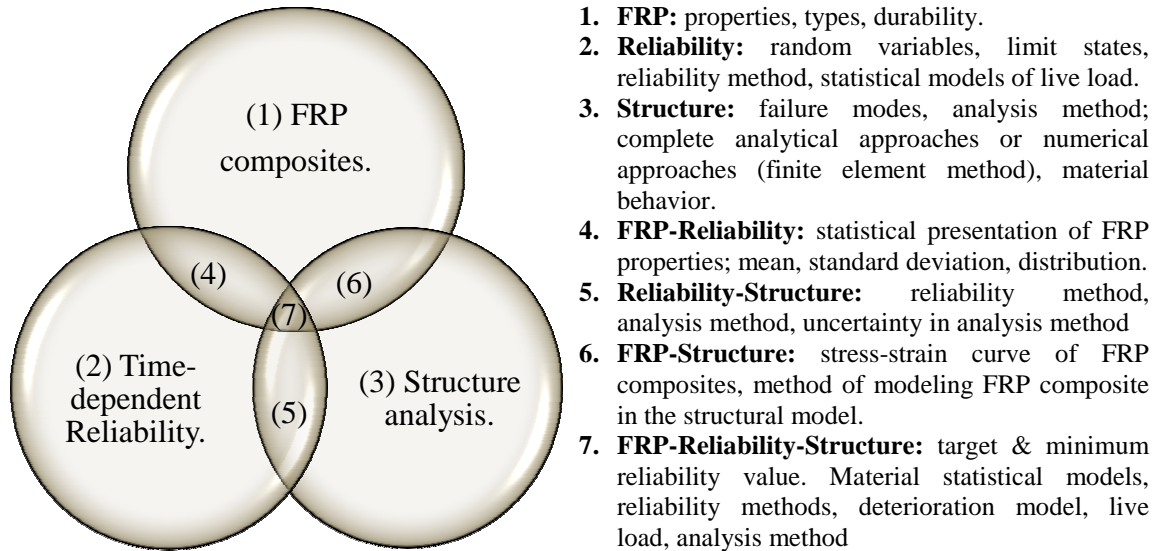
(1) FRP composites.

(4)

(6)

(7)

(2) Time-dependent Reliability.

(5)

(3) Structure analysis.

1. **FRP:** properties, types, durability.
2. **Reliability:** random variables, limit states, reliability method, statistical models of live load.
3. **Structure:** failure modes, analysis method; complete analytical approaches or numerical approaches (finite element method), material behavior.
4. **FRP-Reliability:** statistical presentation of FRP properties; mean, standard deviation, distribution.
5. **Reliability-Structure:** reliability method, analysis method, uncertainty in analysis method
6. **FRP-Structure:** stress-strain curve of FRP composites, method of modeling FRP composite in the structural model.
7. **FRP-Reliability-Structure:** target & minimum reliability value. Material statistical models, reliability methods, deterioration model, live load, analysis method